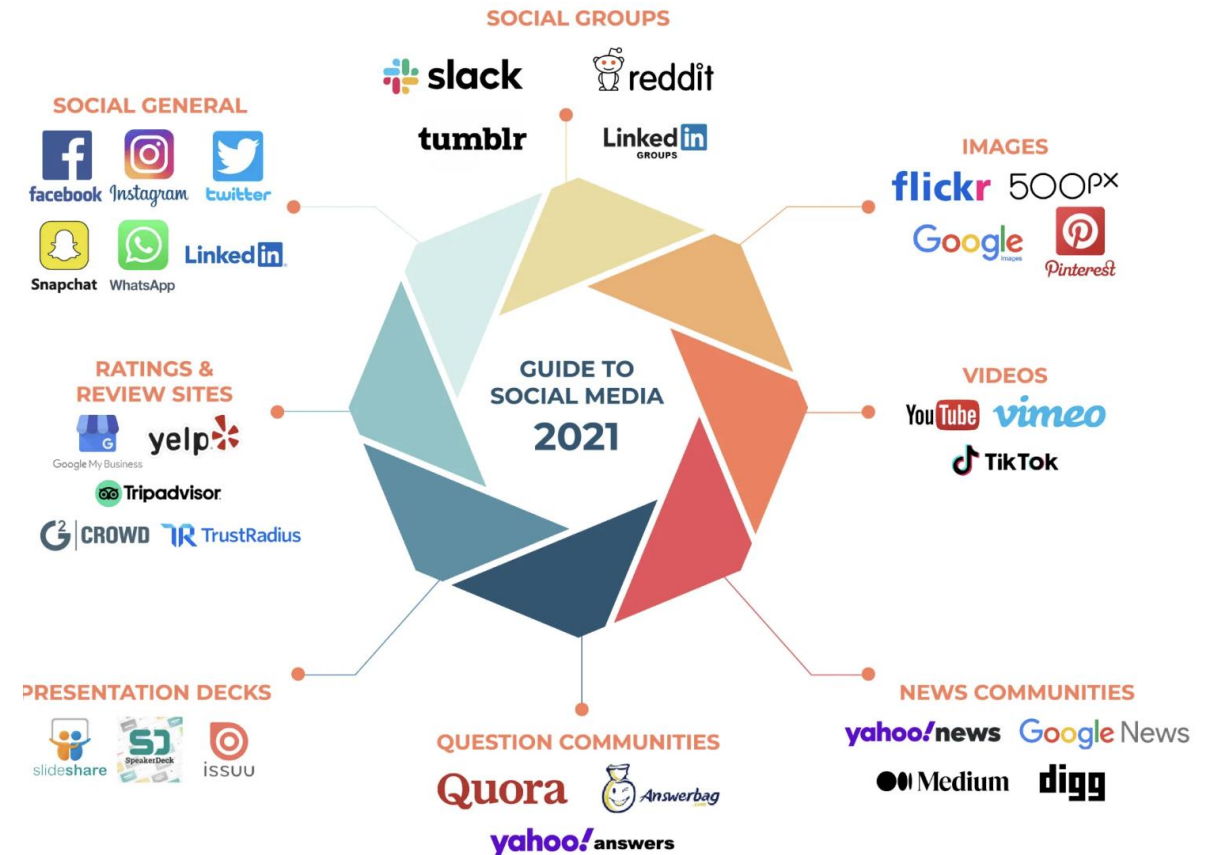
SOCIAL GROUPS

slack

reddit

tumblr

Linked in GROUPS

SOCIAL GENERAL

facebook

Instagram

twitter

Snapchat

WhatsApp

Linked in

IMAGES

flickr

500px

Google Images

Pinterest

GUIDE TO SOCIAL MEDIA 2021

RATINGS & REVIEW SITES

Google My Business

yelp

Tripadvisor

G2 CROWD

TrustRadius

VIDEOS

YouTube

vimeo

TikTok

PRESENTATION DECKS

slideshare

SpeakerDeck

issuu

QUESTION COMMUNITIES

Quora

Answerbag

yahoo! answers

NEWS COMMUNITIES

yahoo! news

Google News

Medium

digg